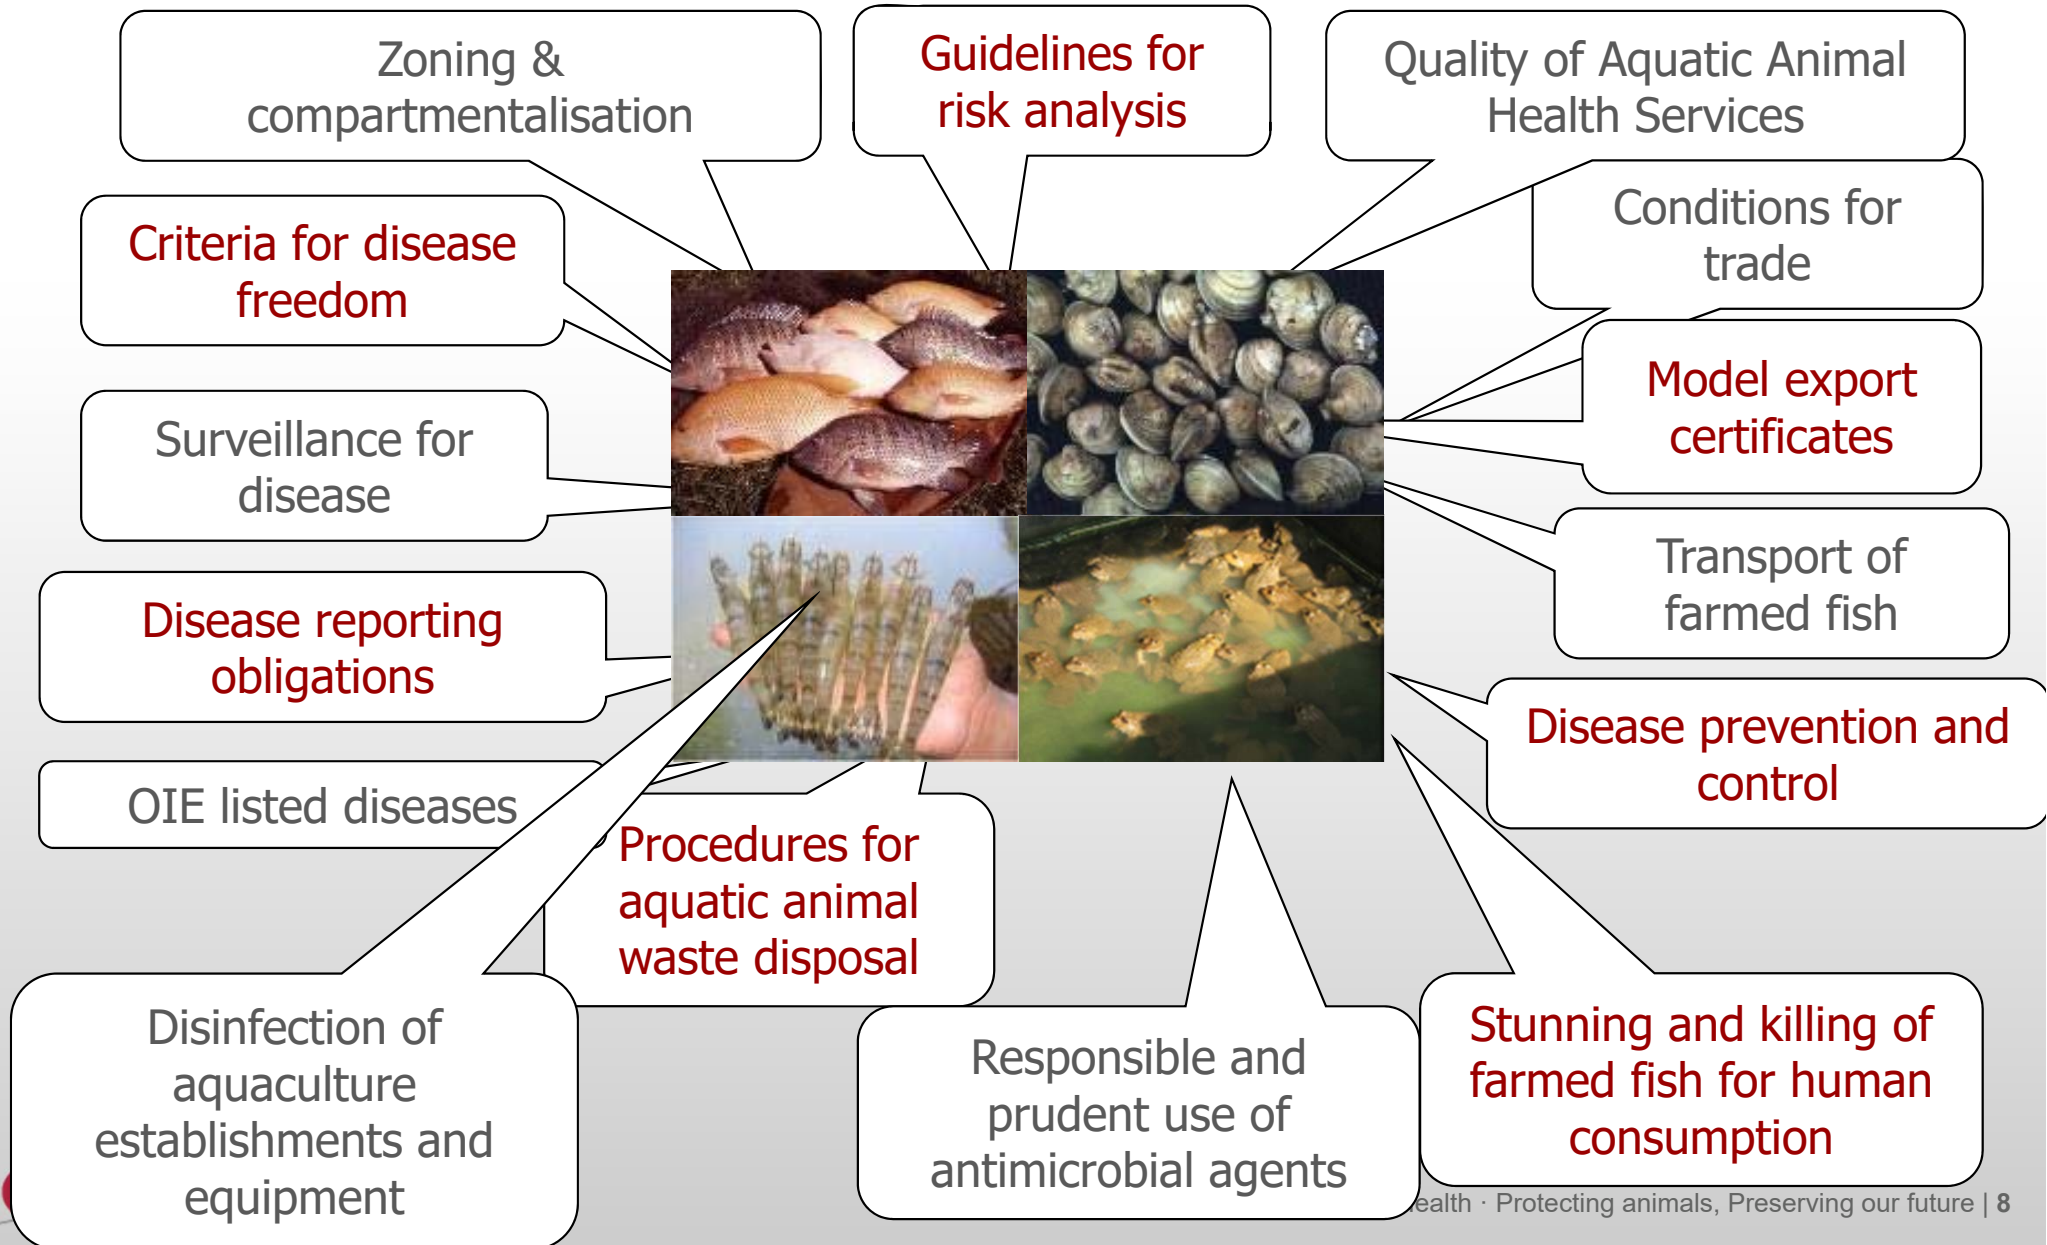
Zoning & compartmentalisation

Guidelines for risk analysis

Quality of Aquatic Animal Health Services

Criteria for disease freedom

Conditions for trade

Model export certificates

Surveillance for disease

Transport of farmed fish

Disease reporting obligations

Disease prevention and control

OIE listed diseases

Procedures for aquatic animal waste disposal

Disinfection of aquaculture establishments and equipment

Responsible and prudent use of antimicrobial agents

Stunning and killing of farmed fish for human consumption

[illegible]ealth · Protecting animals, Preserving our future | 8